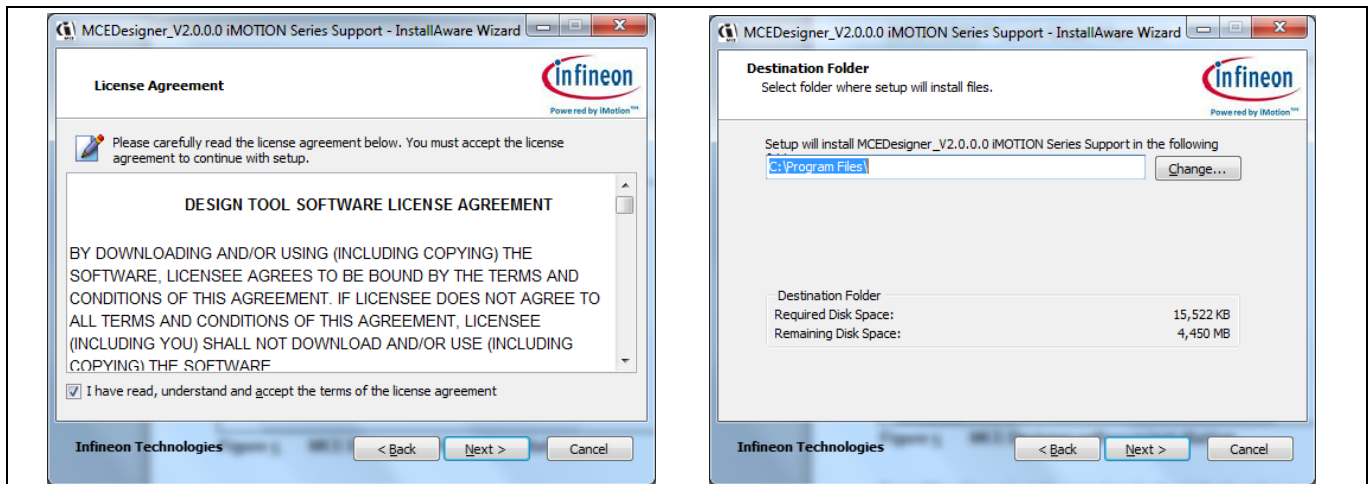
MCEDesigner_V2.0.0.0 iMOTION Series Support - InstallAware Wizard

License Agreement

infineon
Powered by iMotion™

Please carefully read the license agreement below. You must accept the license agreement to continue with setup.

DESIGN TOOL SOFTWARE LICENSE AGREEMENT

BY DOWNLOADING AND/OR USING (INCLUDING COPYING) THE SOFTWARE, LICENSEE AGREES TO BE BOUND BY THE TERMS AND CONDITIONS OF THIS AGREEMENT. IF LICENSEE DOES NOT AGREE TO ALL TERMS AND CONDITIONS OF THIS AGREEMENT, LICENSEE (INCLUDING YOU) SHALL NOT DOWNLOAD AND/OR USE (INCLUDING COPYING) THE SOFTWARE

I have read, understand and accept the terms of the license agreement

Infineon Technologies

< Back
Next >
Cancel

MCEDesigner_V2.0.0.0 iMOTION Series Support - InstallAware Wizard

Destination Folder
Select folder where setup will install files.

infineon
Powered by iMotion™

Setup will install MCEDesigner_V2.0.0.0 iMOTION Series Support in the following

C:\Program Files\

Change...

Destination Folder
Required Disk Space: 15,522 KB
Remaining Disk Space: 4,450 MB

Infineon Technologies

< Back
Next >
Cancel